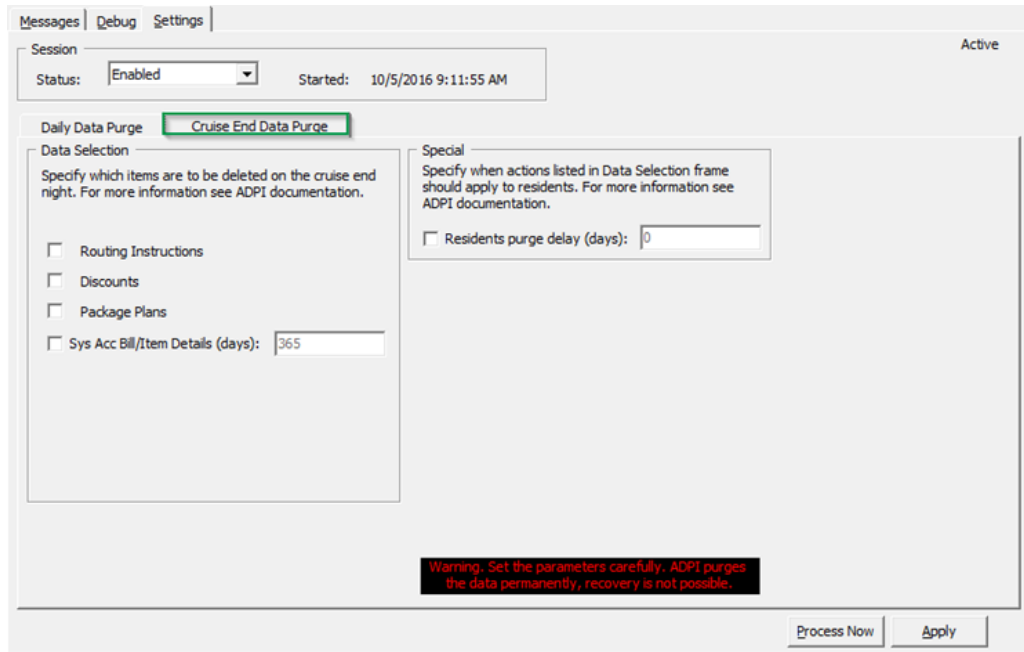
Messages Debug Settings

Session

Status: Enabled

Started: 10/5/2016 9:11:55 AM

Active

Daily Data Purge Cruise End Data Purge

Data Selection

Specify which items are to be deleted on the cruise end night. For more information see ADPI documentation.

Routing Instructions

Discounts

Package Plans

Sys Acc Bill/Item Details (days): 365

Special

Specify when actions listed in Data Selection frame should apply to residents. For more information see ADPI documentation.

Residents purge delay (days): 0

Warning. Set the parameters carefully. ADPI purges the data permanently, recovery is not possible.

Process Now Apply